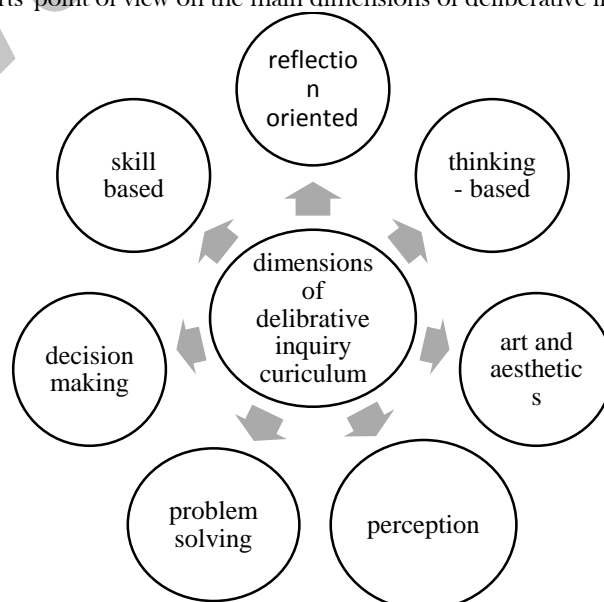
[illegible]rts' point of view on the main dimensions of deliberative i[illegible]

reflection oriented

thinking - based

art and aesthetics

perception

problem solving

decision making

skill based

dimensions of delibrative inquiry curiculum